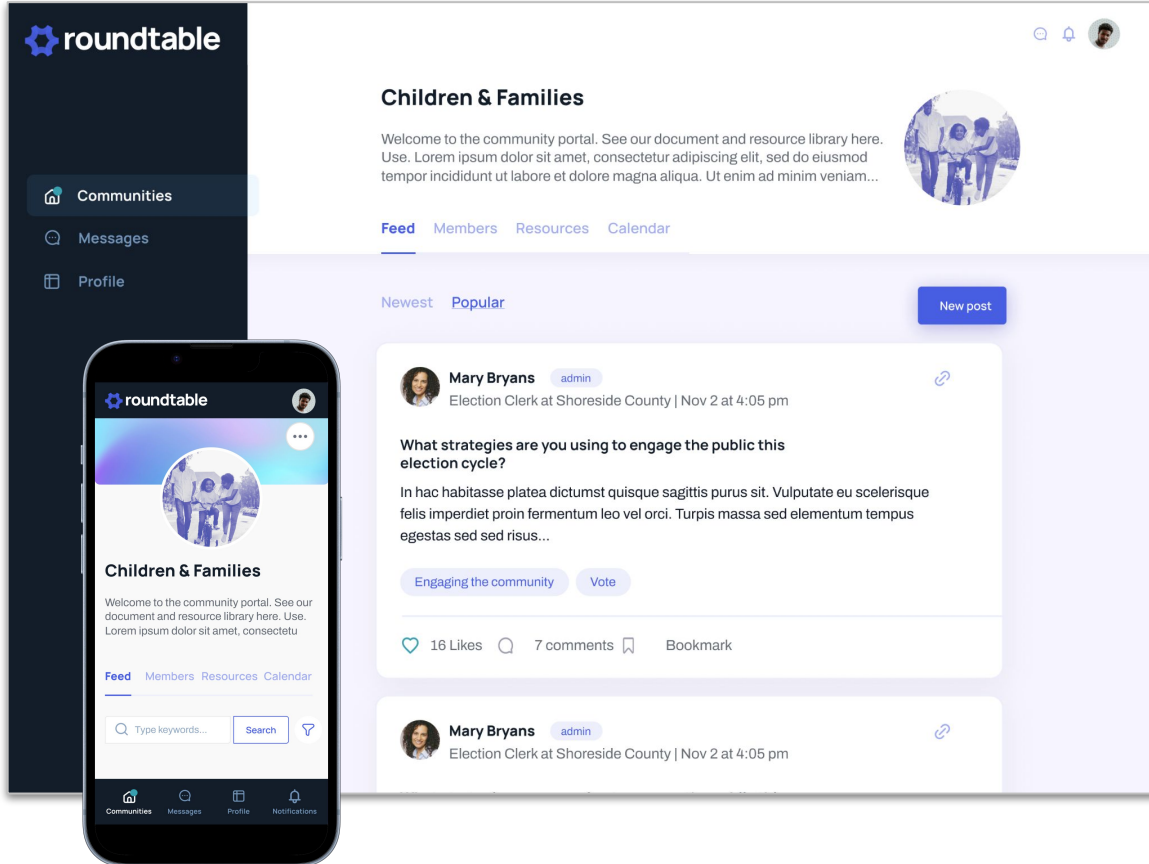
roundtable

Communities
Messages
Profile

Children & Families

Welcome to the community portal. See our document and resource library here. Use. Lorem ipsum dolor sit amet, consectetur adipiscing elit, sed do eiusmod tempor incididunt ut labore et dolore magna aliqua. Ut enim ad minim veniam...

Feed Members Resources Calendar

Newest Popular

New post

Mary Bryans admin
Election Clerk at Shoreside County | Nov 2 at 4:05 pm

What strategies are you using to engage the public this election cycle?

In hac habitasse platea dictumst quisque sagittis purus sit. Vulputate eu scelerisque felis imperdiet proin fermentum leo vel orci. Turpis massa sed elementum tempus egestas sed sed risus...

Engaging the community Vote

16 Likes 7 comments Bookmark

Mary Bryans admin
Election Clerk at Shoreside County | Nov 2 at 4:05 pm

roundtable

Children & Families

Welcome to the community portal. See our document and resource library here. Use. Lorem ipsum dolor sit amet, consectetu

Feed Members Resources Calendar

Type keywords... Search

Communities Messages Profile Notifications